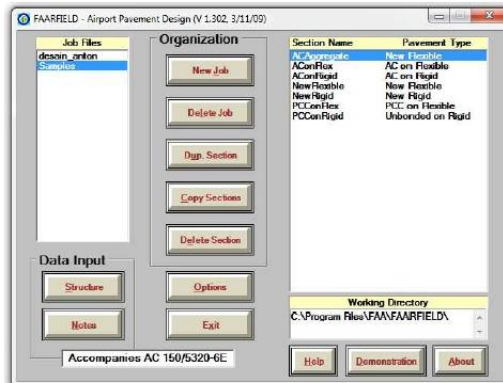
FAARFIELD - Airport Pavement Design (V 1.302, 3/11/09)

Job Files
desain_anton
Samples

Organization
New Job
Delete Job
Dup. Section
Copy Sections
Delete Section

| Section Name | Pavement Type |
|---|---|
| ACAggregate | New Flexible |
| ACοnFlex | AC on Flexible |
| AConRigid | AC on Rigid |
| NewFlexible | New Flexible |
| NewRigid | New Rigid |
| PCConFlex | PCC on Flexible |
| PCConRigid | Unbonded on Rigid |

Data Input
Structure
Notes
Options
Exit

Working Directory
C:\Program Files\FAA\FAARFIELD\

Accompanies AC 150/5320-6E

Help
Demonstration
About